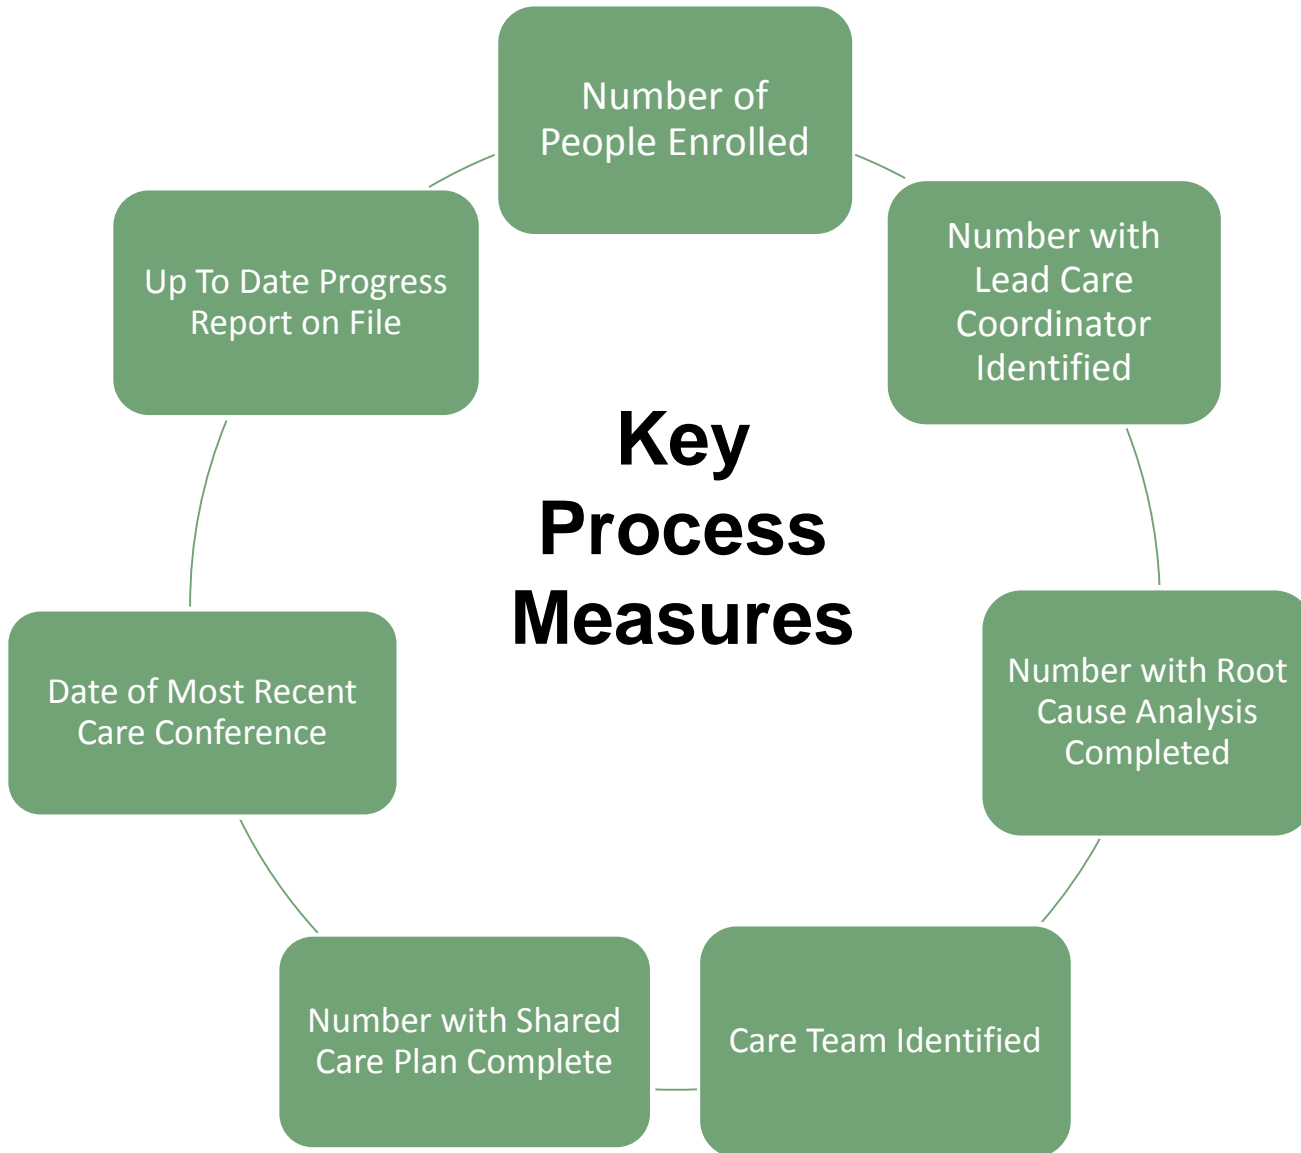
Key Process Measures

Number of People Enrolled

Number with Lead Care Coordinator Identified

Number with Root Cause Analysis Completed

Care Team Identified

Number with Shared Care Plan Complete

Date of Most Recent Care Conference

Up To Date Progress Report on File